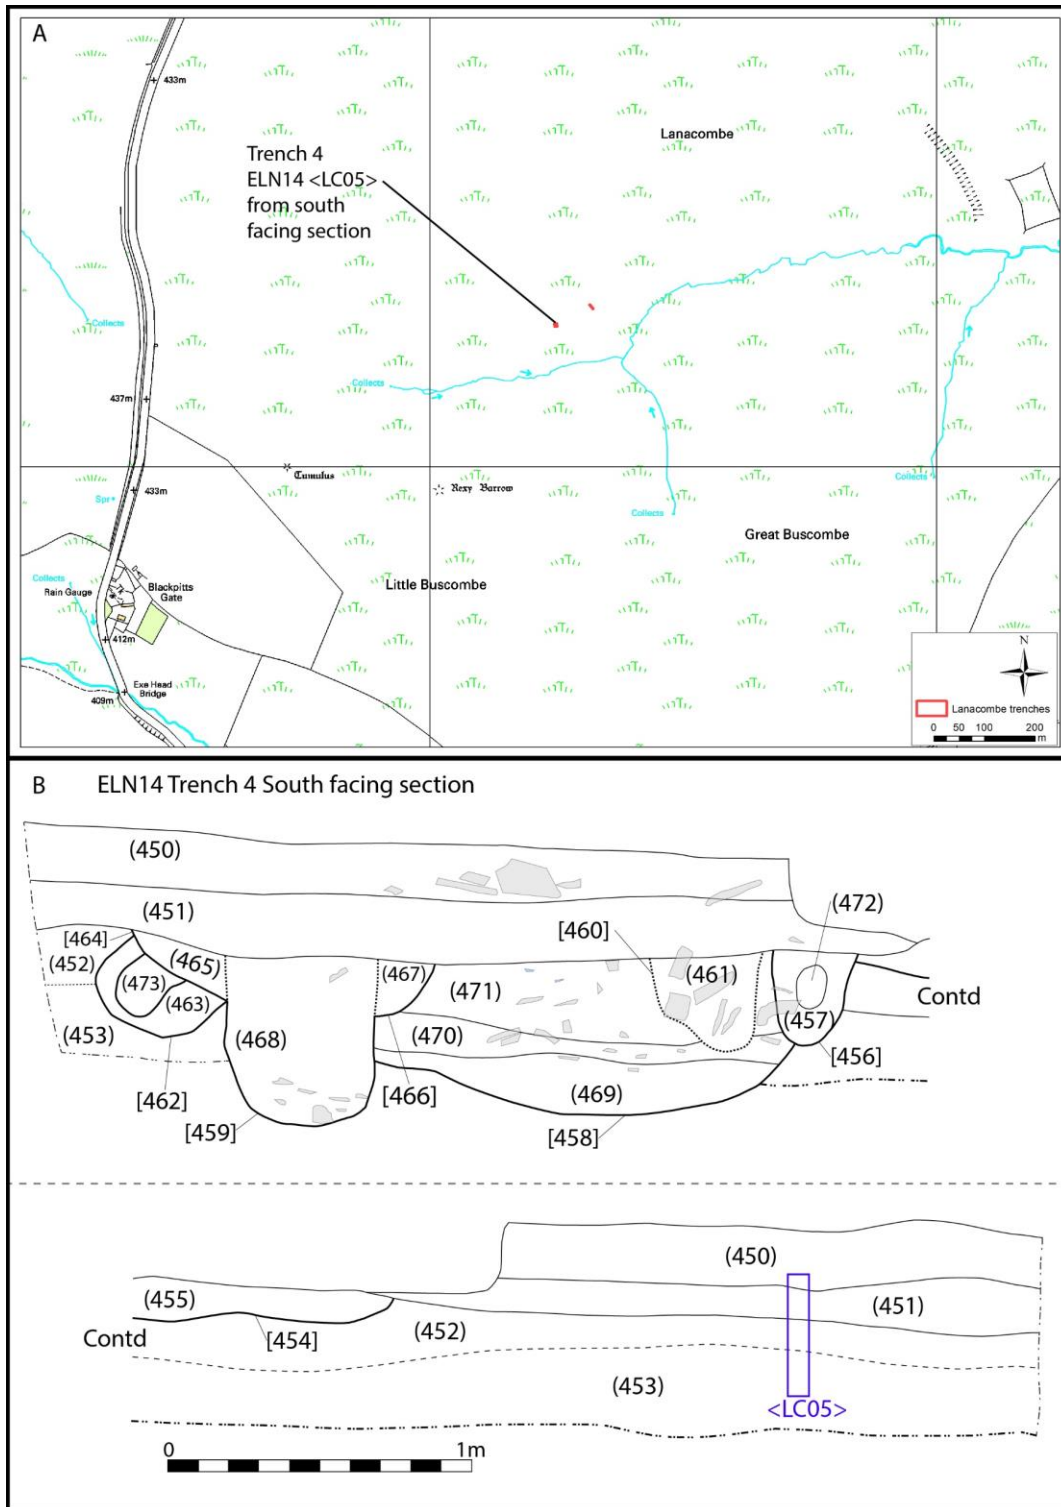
A

433m

Trench 4
ELN14 <LC05>
from south
facing section

Lanacombe

Collects

Collects

437m

Cumulus

Roxy Barrow

Spr

433m

Collects

Collects

Great Buscombe

Collects

Rain Gauge

Blackpitts Gate

Little Buscombe

412m

Exe Head Bridge

409m

N

Lanacombe trenches

0 50 100 200 m

B ELN14 Trench 4 South facing section

(450)

(451)

(472)

[464]

[460]

(452)

(465)

(467)

(461)

(473)

(471)

Contd

(463)

(457)

(453)

(468)

(470)

[456]

[462]

[466]

(469)

[459]

[458]

(450)

(455)

(451)

Contd

[454]

(452)

(453)

<LC05>

0 1m